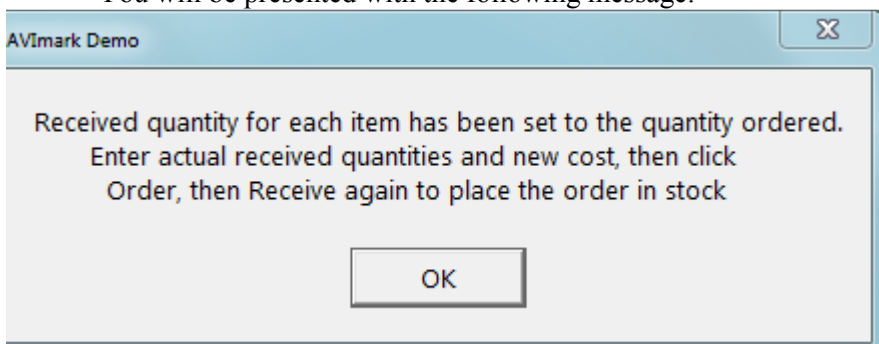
You will be presented with the following message:

AVImark Demo

Received quantity for each item has been set to the quantity ordered. Enter actual received quantities and new cost, then click Order, then Receive again to place the order in stock

OK